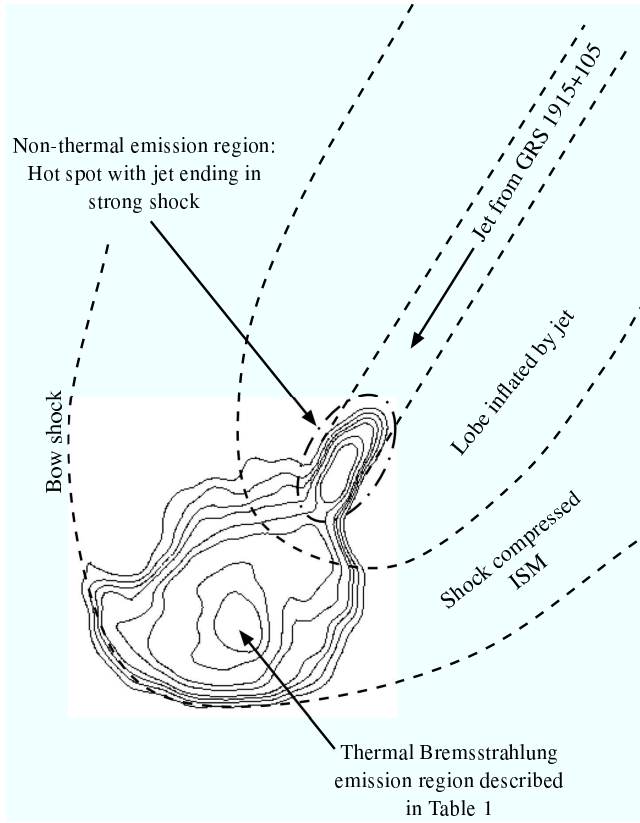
Non-thermal emission region: Hot spot with jet ending in strong shock

Jet from GRS 1915+105

Lobe inflated by jet

Bow shock

Shock compressed ISM

Thermal Bremsstrahlung emission region described in Table 1